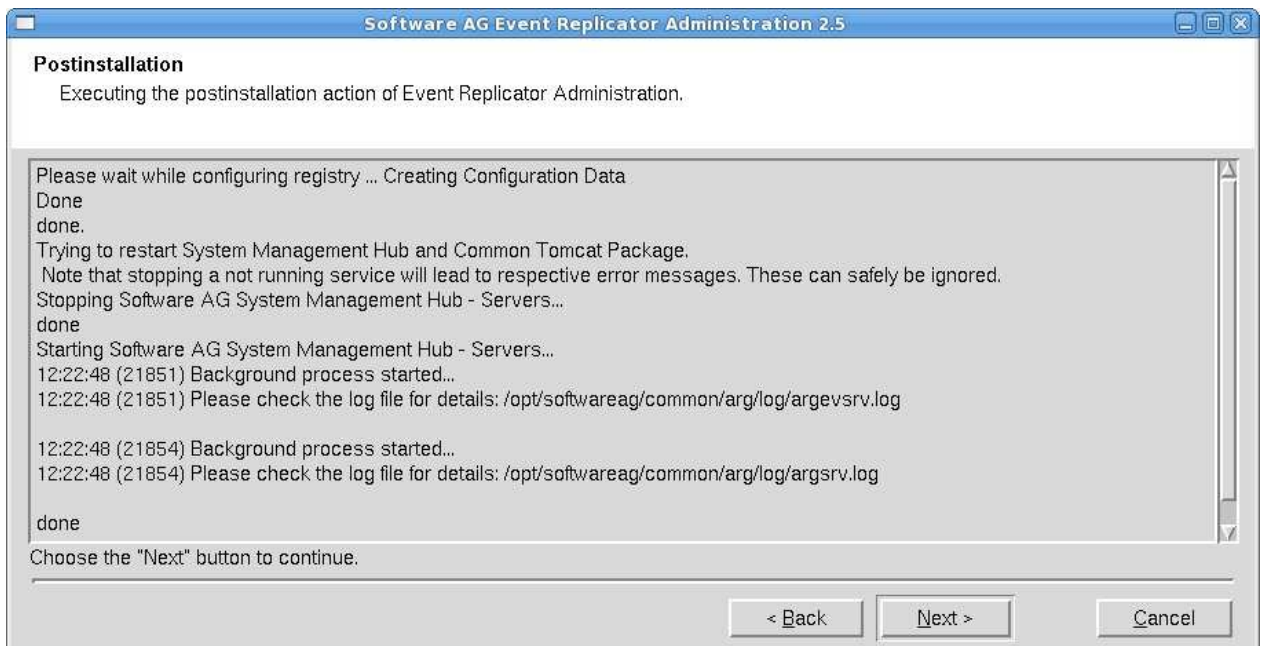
Software AG Event Replicator Administration 2.5

Postinstallation
Executing the postinstallation action of Event Replicator Administration.

Please wait while configuring registry ... Creating Configuration Data
Done
done.
Trying to restart System Management Hub and Common Tomcat Package.
Note that stopping a not running service will lead to respective error messages. These can safely be ignored.
Stopping Software AG System Management Hub - Servers...
done
Starting Software AG System Management Hub - Servers...
12:22:48 (21851) Background process started...
12:22:48 (21851) Please check the log file for details: /opt/softwareag/common/arg/log/argevsrv.log

12:22:48 (21854) Background process started...
12:22:48 (21854) Please check the log file for details: /opt/softwareag/common/arg/log/argsrv.log

done

Choose the "Next" button to continue.

< Back
Next >
Cancel